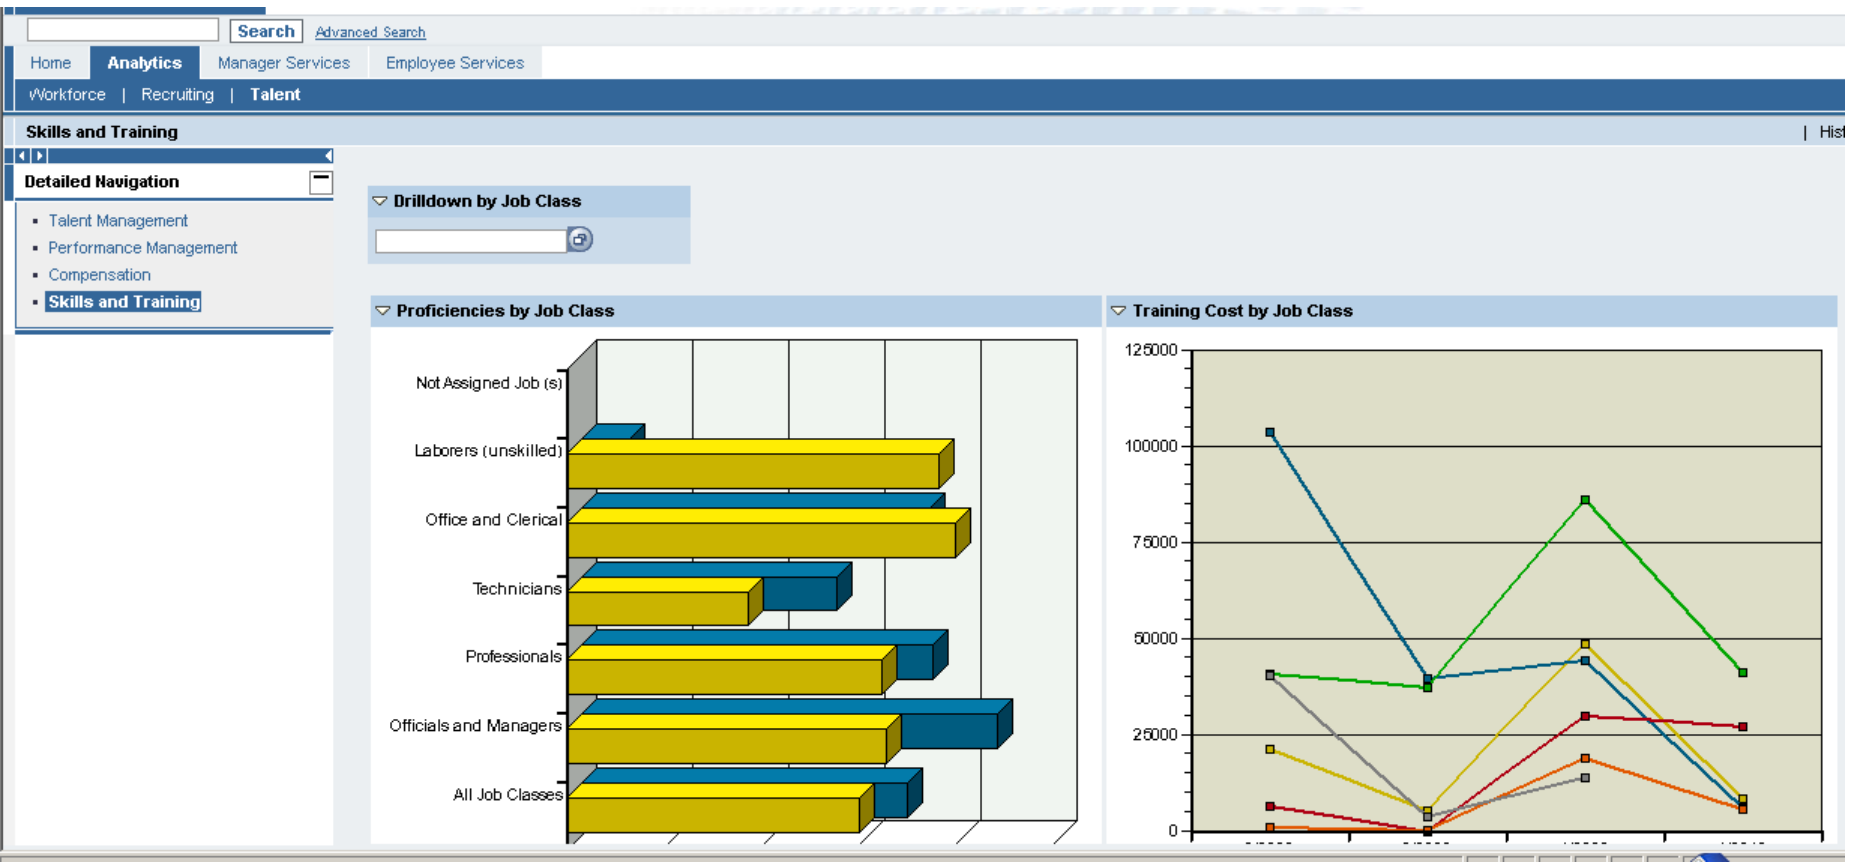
Search Advanced Search

Home Analytics Manager Services Employee Services

Workforce | Recruiting | Talent

Skills and Training | Hist

Detailed Navigation

- Talent Management
- Performance Management
- Compensation
- Skills and Training

Drilldown by Job Class

Proficiencies by Job Class

Not Assigned Job (s)
Laborers (unskilled)
Office and Clerical
Technicians
Professionals
Officials and Managers
All Job Classes

Training Cost by Job Class

125000
100000
75000
50000
25000
0